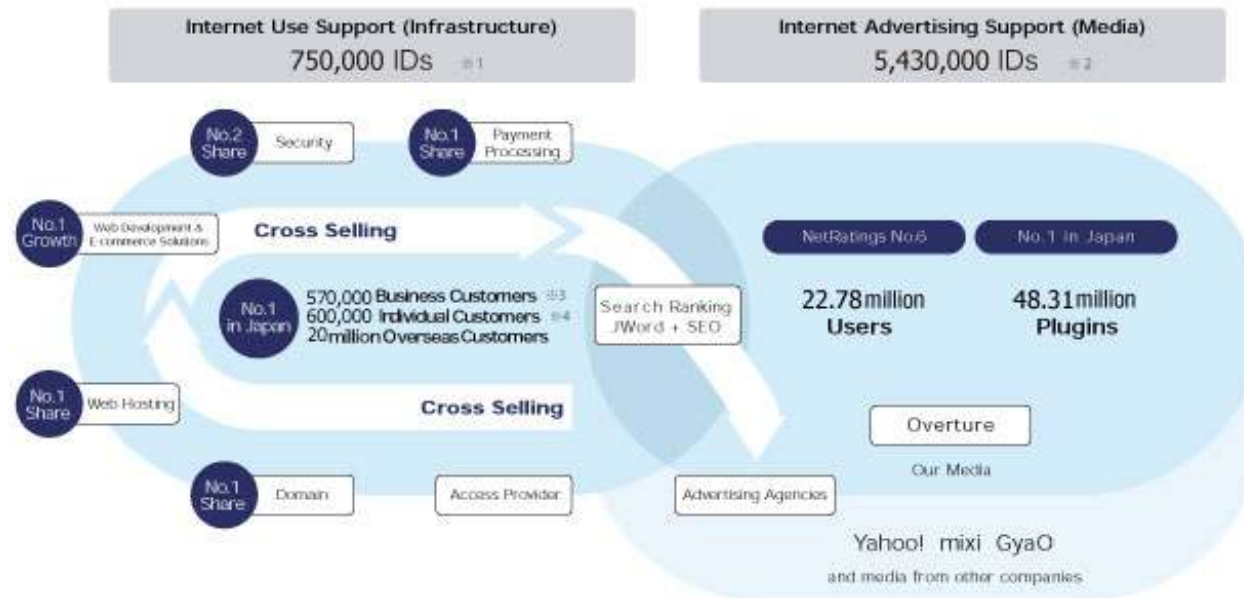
Internet Use Support (Infrastructure)
750,000 IDs ※1

Internet Advertising Support (Media)
5,430,000 IDs ※2

No.2 Share Security

No.1 Share Payment Processing

No.1 Growth Web Development & E-commerce Solutions

Cross Selling

No.1 in Japan
570,000 Business Customers ※3
600,000 Individual Customers ※4
20 million Overseas Customers

Search Ranking JWord + SEO

No.1 Share Web Hosting

Cross Selling

No.1 Share Domain

Access Provider

Advertising Agencies

NetRatings No.6

No.1 in Japan

22.78 million Users

48.31 million Plugins

Overture

Our Media

Yahoo! mixi GyaO

and media from other companies